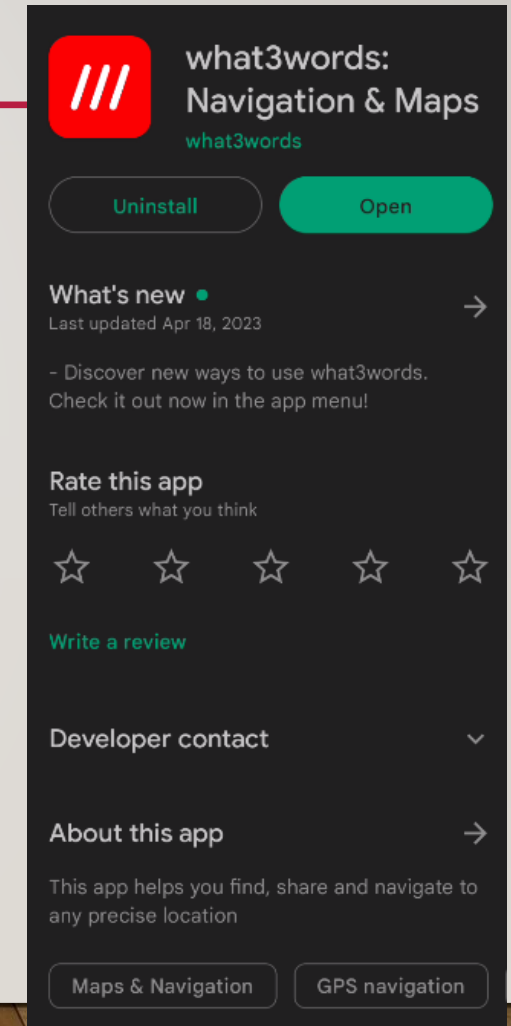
///

what3words: Navigation & Maps
what3words

Uninstall
Open

What's new •
Last updated Apr 18, 2023

- Discover new ways to use what3words. Check it out now in the app menu!

Rate this app
Tell others what you think

Write a review

Developer contact

About this app

This app helps you find, share and navigate to any precise location

Maps & Navigation
GPS navigation